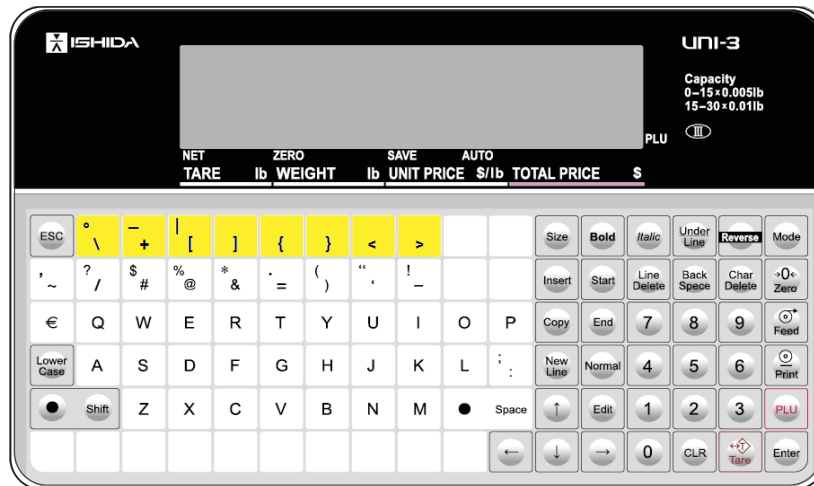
ISHIDA

UNI-3

Capacity
0–15×0.005lb
15–30×0.01lb

III

PLU

NET
TARE lb

ZERO
WEIGHT lb

SAVE AUTO
UNIT PRICE $/lb

TOTAL PRICE $

| ESC | ° \ | _ + | \| [ | ] | { | } | < | > | | | Size | Bold | Italic | Under Line | Reverse | Mode |
|---|---|---|---|---|---|---|---|---|---|---|---|---|---|---|---|---|
| , ~ | ? / | $ # | % @ | * & | · = | ( ) | " ' | ! _ | | | Insert | Start | Line Delete | Back Space | Char Delete | →0← Zero |
| € | Q | W | E | R | T | Y | U | I | O | P | Copy | End | 7 | 8 | 9 | Feed |
| Lower Case | A | S | D | F | G | H | J | K | L | ; : | New Line | Normal | 4 | 5 | 6 | Print |
| ● | Shift | Z | X | C | V | B | N | M | ● | Space | ↑ | Edit | 1 | 2 | 3 | PLU |
| | | | | | | | | | | ← | ↓ | → | 0 | CLR | Tare | Enter |